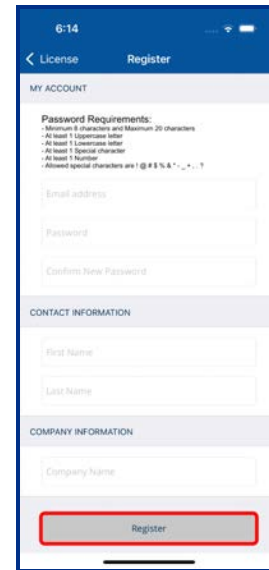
6:14

< License Register

MY ACCOUNT

Password Requirements:
- Minimum 8 characters and Maximum 20 characters
- At least 1 Uppercase letter
- At least 1 Lowercase letter
- At least 1 Special character
- At least 1 Number
- Allowed special characters are ! @ # $ % & * - _ + . ?

Email address

Password

Confirm New Password

CONTACT INFORMATION

First Name

Last Name

COMPANY INFORMATION

Company Name

Register